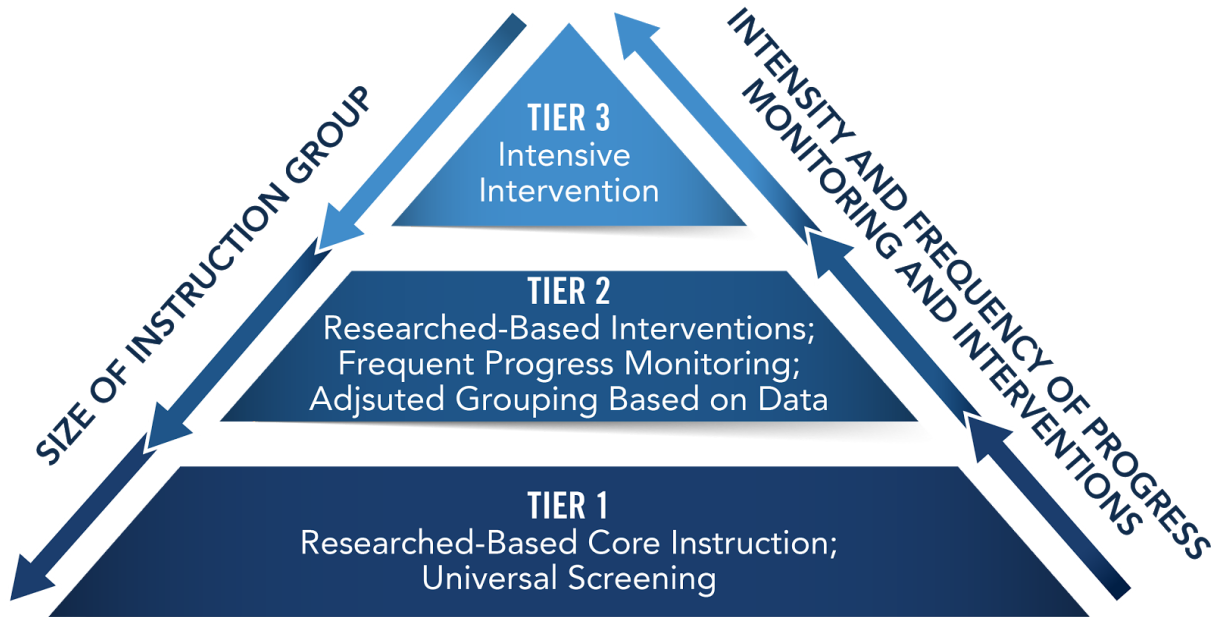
SIZE OF INSTRUCTION GROUP

INTENSITY AND FREQUENCY OF PROGRESS MONITORING AND INTERVENTIONS

TIER 3
Intensive Intervention

TIER 2
Researched-Based Interventions; Frequent Progress Monitoring; Adjsuted Grouping Based on Data

TIER 1
Researched-Based Core Instruction; Universal Screening